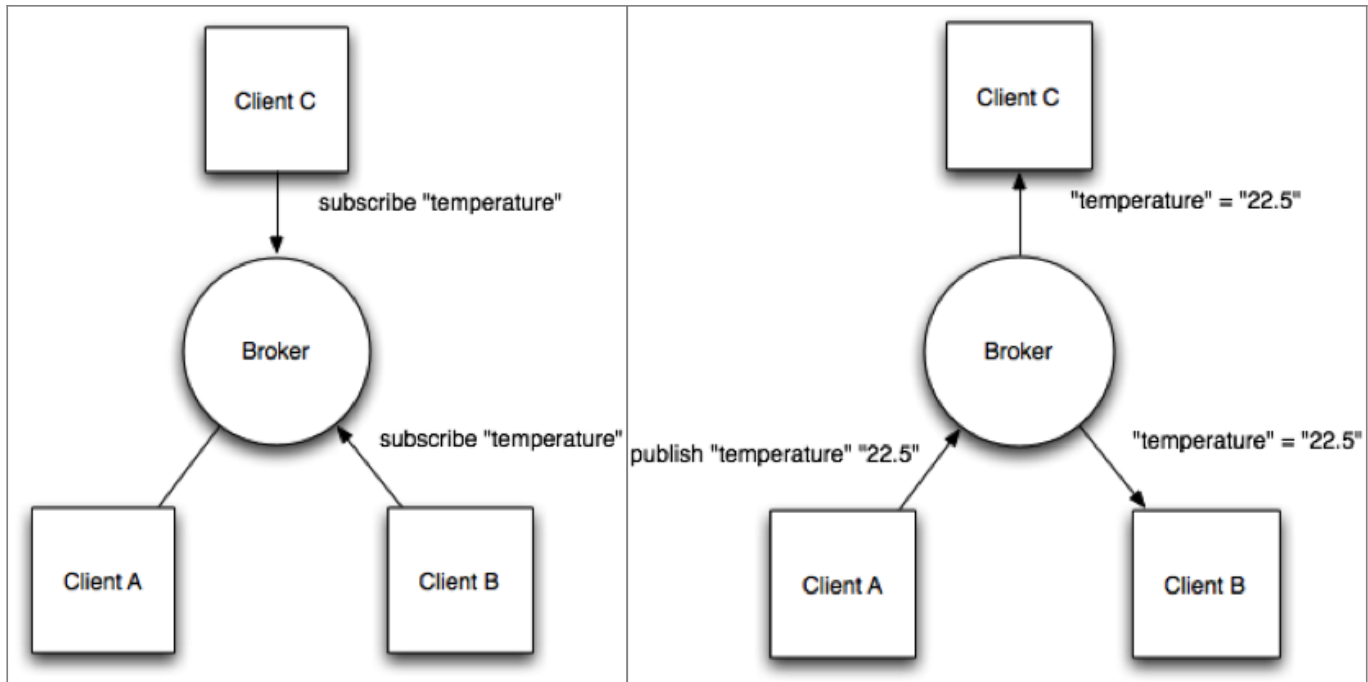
Client C

subscribe "temperature"

Broker

subscribe "temperature"

Client A

Client B

Client C

"temperature" = "22.5"

Broker

publish "temperature" "22.5"

"temperature" = "22.5"

Client A

Client B